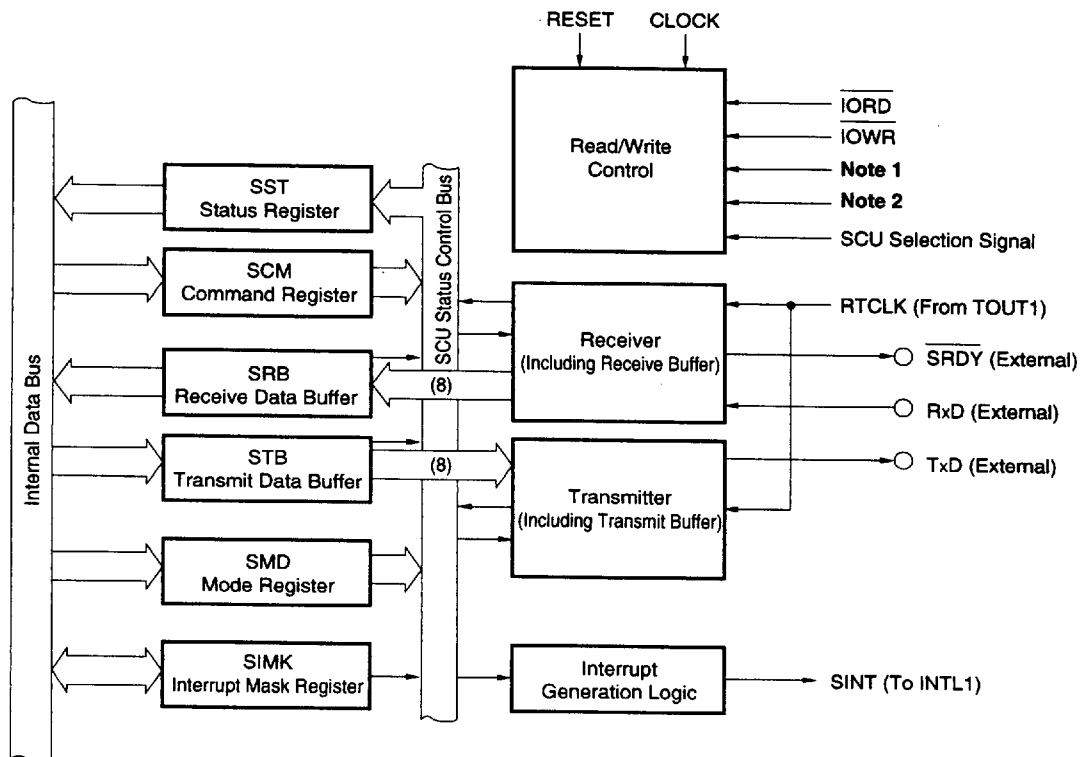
RESET CLOCK

Read/Write Control

$\overline{IORD}$
$\overline{IOWR}$
Note 1
Note 2
SCU Selection Signal

Internal Data Bus

SST
Status Register

SCM
Command Register

SRB
Receive Data Buffer

STB
Transmit Data Buffer

SMD
Mode Register

SIMK
Interrupt Mask Register

SCU Status Control Bus

(8)
(8)

Receiver
(Including Receive Buffer)

Transmitter
(Including Transmit Buffer)

Interrupt
Generation Logic

RTCLK (From TOUT1)
$\overline{SRDY}$ (External)
RxD (External)
TxD (External)
SINT (To INTL1)